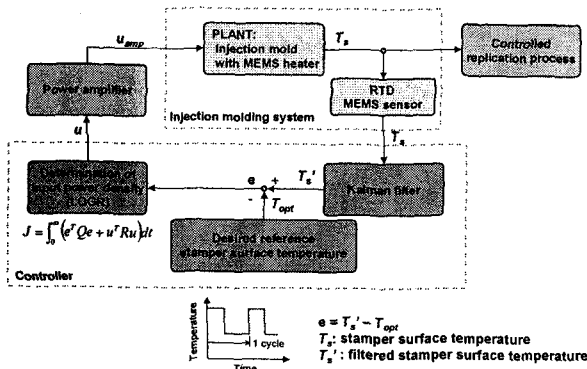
$u_{amp}$

PLANT: Injection mold with MEMS heater

$T_s$

Controlled replication process

Power amplifier

RTD MEMS sensor

Injection molding system

$T_s$

$u$

Determination of input power density (LQGR)

e

+

$T_s'$

Kalman filter

-

$T_{opt}$

$J = \int_0^\infty (e^T Qe + u^T Ru)dt$

Desired reference stamper surface temperature

Controller

Temperature

1 cycle

Time

$e = T_s' - T_{opt}$

$T_s$: stamper surface temperature

$T_s'$: filtered stamper surface temperature